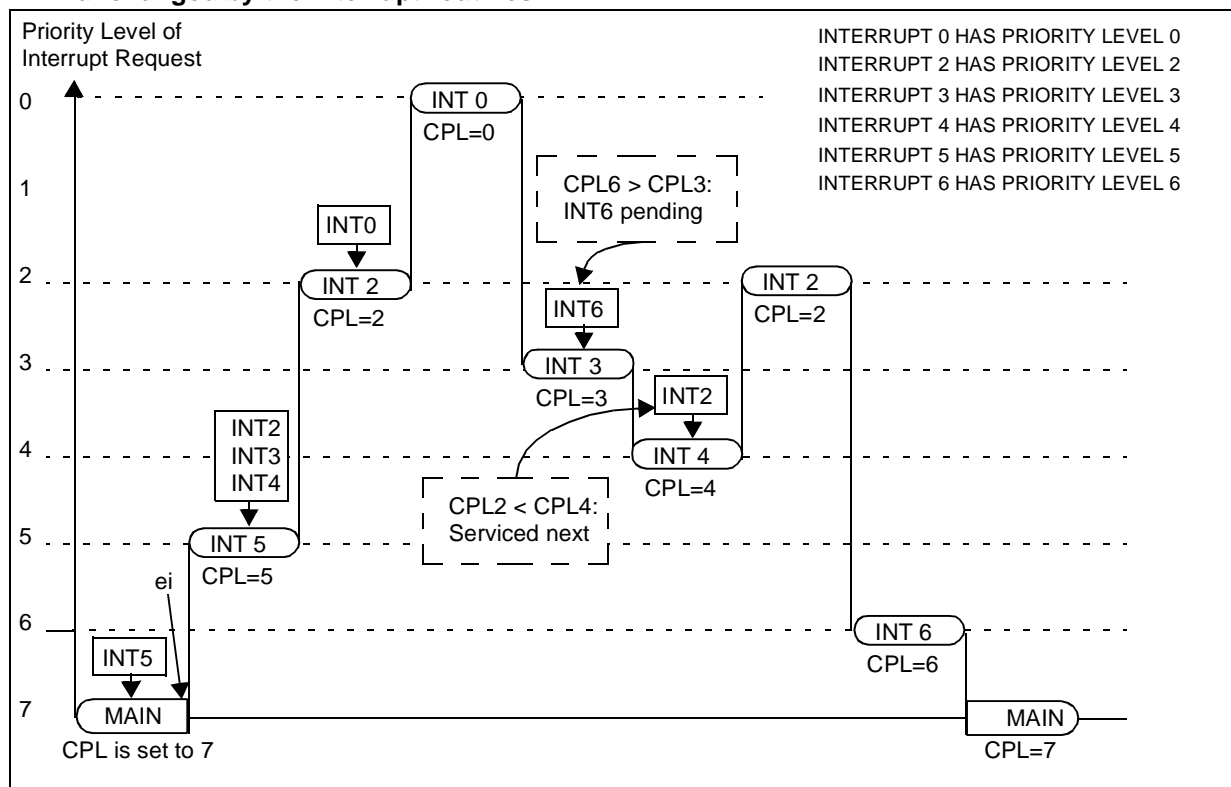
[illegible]

Priority Level of Interrupt Request

INTERRUPT 0 HAS PRIORITY LEVEL 0
INTERRUPT 2 HAS PRIORITY LEVEL 2
INTERRUPT 3 HAS PRIORITY LEVEL 3
INTERRUPT 4 HAS PRIORITY LEVEL 4
INTERRUPT 5 HAS PRIORITY LEVEL 5
INTERRUPT 6 HAS PRIORITY LEVEL 6

0
1
2
3
4
5
6
7

INT 0
CPL=0

CPL6 > CPL3:
INT6 pending

INT0

INT 2
CPL=2

INT6

INT 3
CPL=3

INT 2
CPL=2

INT2

INT 4
CPL=4

INT2
INT3
INT4

CPL2 < CPL4:
Serviced next

INT 5
CPL=5

ei

INT 6
CPL=6

INT5

MAIN
CPL is set to 7

MAIN
CPL=7